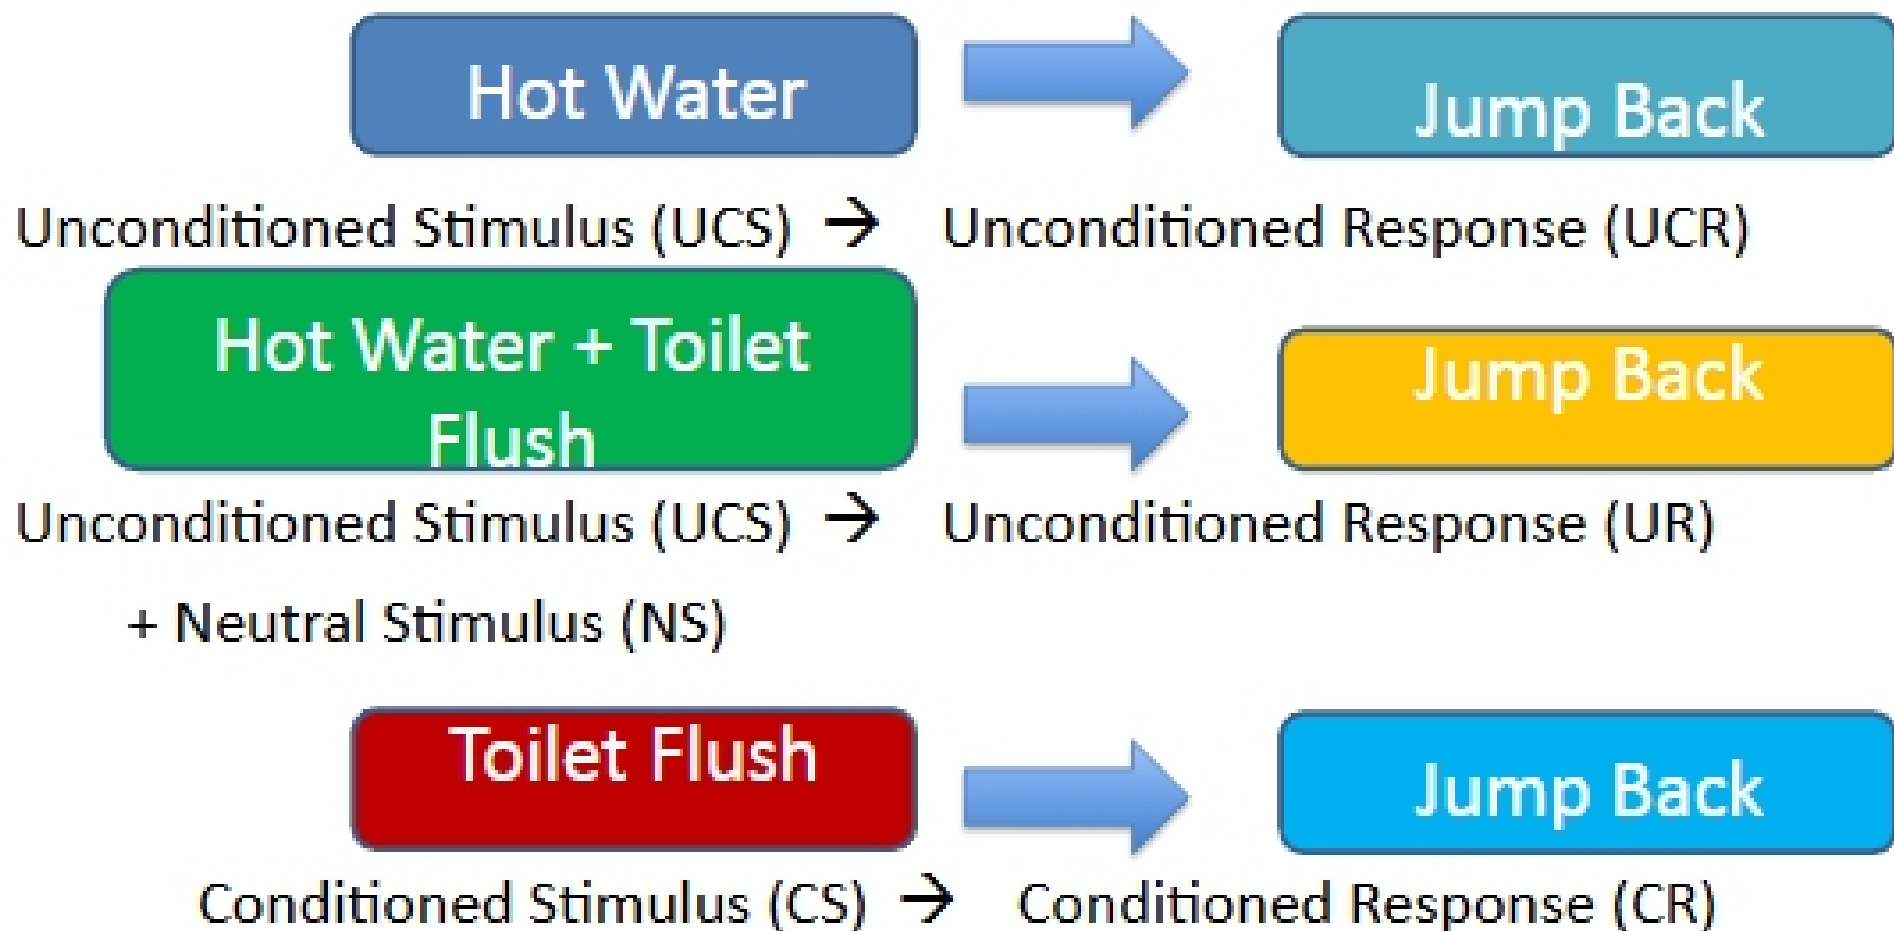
Hot Water

Jump Back

Unconditioned Stimulus (UCS) → Unconditioned Response (UCR)

Hot Water + Toilet Flush

Jump Back

Unconditioned Stimulus (UCS) → Unconditioned Response (UR)

+ Neutral Stimulus (NS)

Toilet Flush

Jump Back

Conditioned Stimulus (CS) → Conditioned Response (CR)